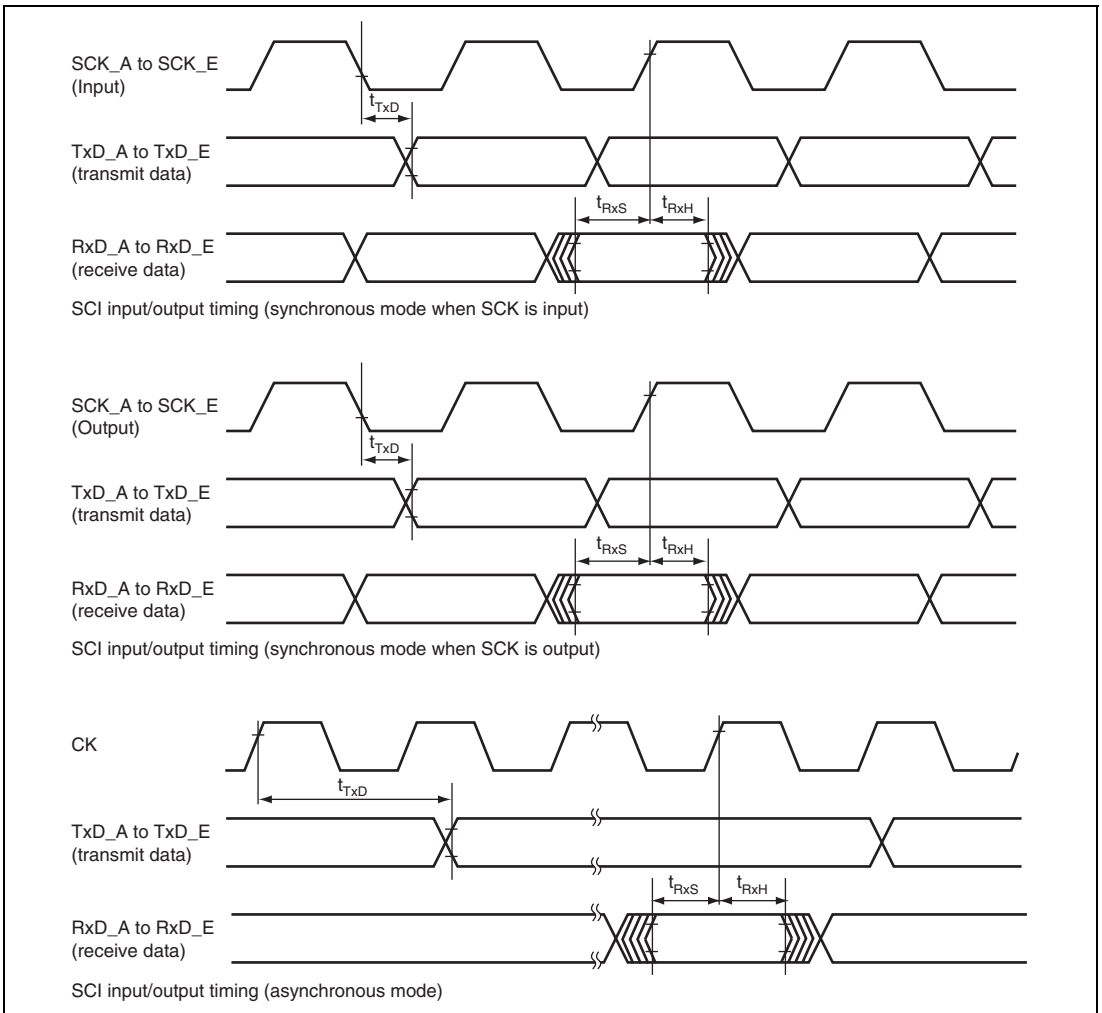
SCK_A to SCK_E
(Input)

$t_{TxD}$

TxD_A to TxD_E
(transmit data)

$t_{RxS}$ $t_{RxH}$

RxD_A to RxD_E
(receive data)

SCI input/output timing (synchronous mode when SCK is input)

SCK_A to SCK_E
(Output)

$t_{TxD}$

TxD_A to TxD_E
(transmit data)

$t_{RxS}$ $t_{RxH}$

RxD_A to RxD_E
(receive data)

SCI input/output timing (synchronous mode when SCK is output)

CK

$t_{TxD}$

TxD_A to TxD_E
(transmit data)

$t_{RxS}$ $t_{RxH}$

RxD_A to RxD_E
(receive data)

SCI input/output timing (asynchronous mode)